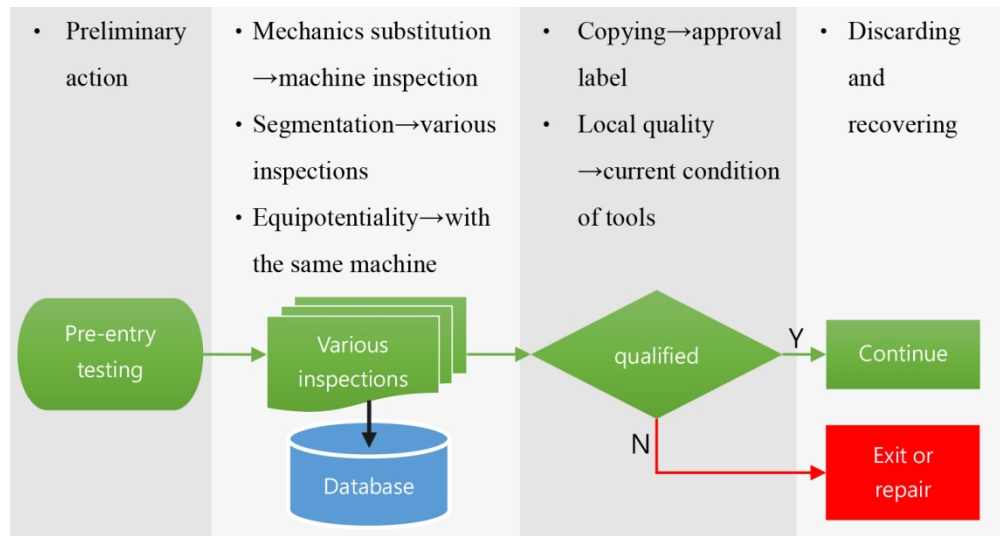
• Preliminary action

• Mechanics substitution →machine inspection
• Segmentation→various inspections
• Equipotentiality→with the same machine

• Copying→approval label
• Local quality →current condition of tools

• Discarding and recovering

Pre-entry testing

Various inspections

Database

qualified

Y

Continue

N

Exit or repair